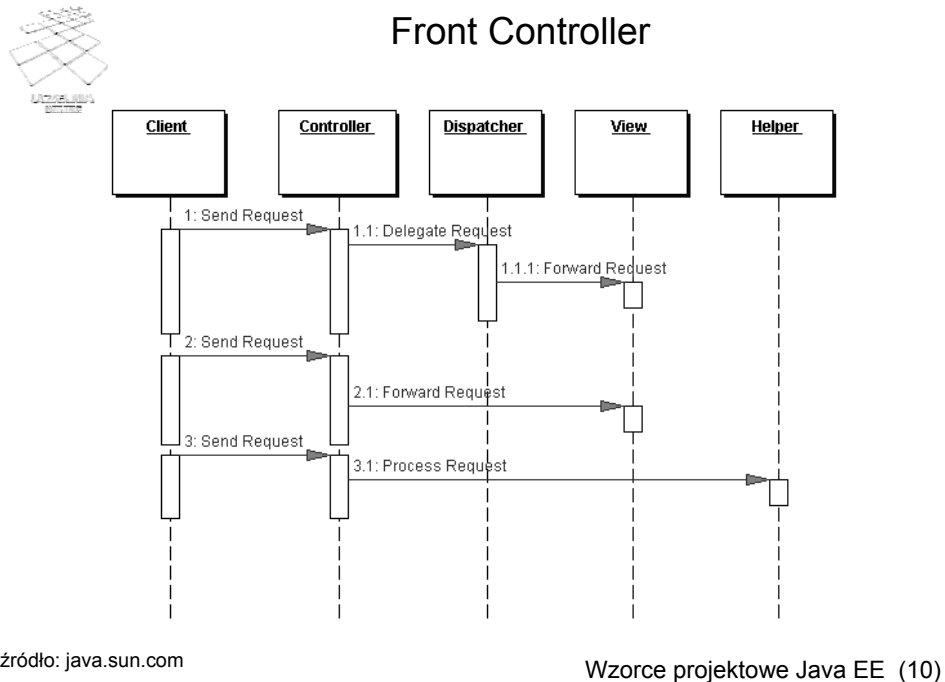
Front Controller

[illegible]

Client

Controller

Dispatcher

View

Helper

1: Send Request

1.1: Delegate Request

1.1.1: Forward Request

2: Send Request

2.1: Forward Request

3: Send Request

3.1: Process Request

źródło: java.sun.com

Wzorce projektowe Java EE (10)